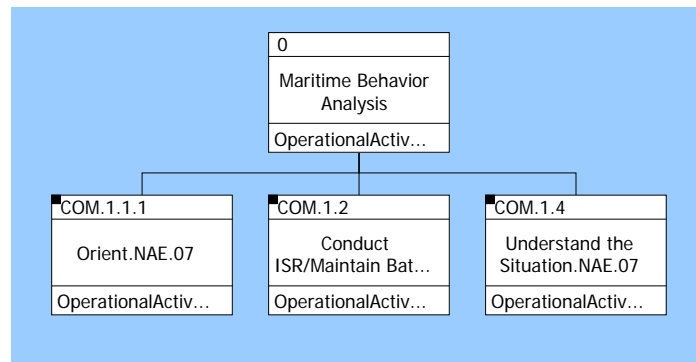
0

Maritime Behavior Analysis

OperationalActiv...

COM.1.1.1

Orient.NAE.07

OperationalActiv...

COM.1.2

Conduct ISR/Maintain Bat...

OperationalActiv...

COM.1.4

Understand the Situation.NAE.07

OperationalActiv...